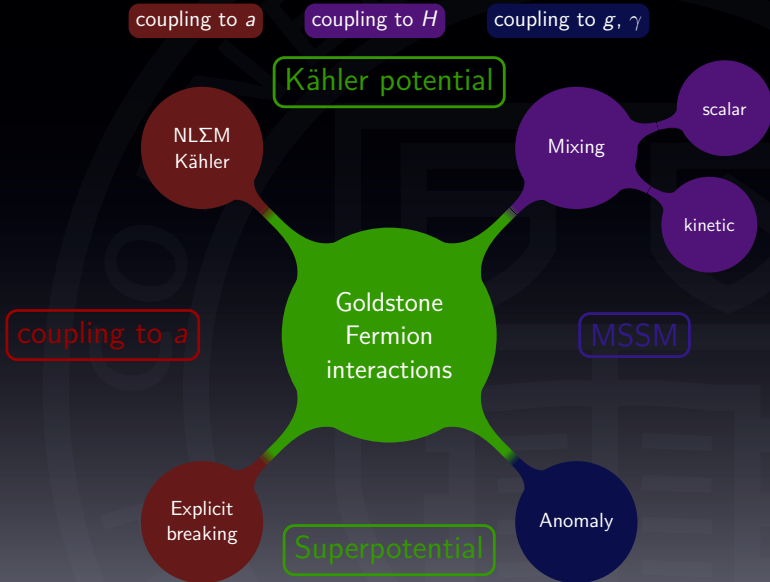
coupling to $a$ coupling to $H$ coupling to $g$, $\gamma$

Kähler potential

NLΣM Kähler

Mixing

scalar

kinetic

coupling to $a$

Goldstone Fermion interactions

MSSM

Explicit breaking

Superpotential

Anomaly